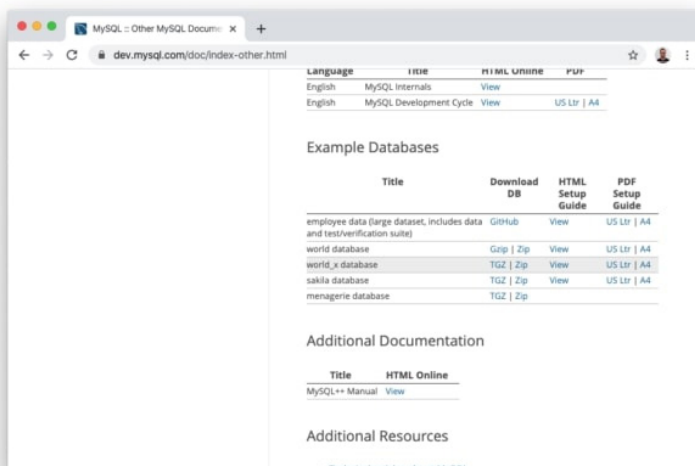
MySQL :: Other MySQL Docume ×
+
dev.mysql.com/doc/index-other.html

| Language | Title | HTML Online | PDF |
|---|---|---|---|
| English | MySQL Internals | View | |
| English | MySQL Development Cycle | View | US Ltr \| A4 |

Example Databases

| Title | Download DB | HTML Setup Guide | PDF Setup Guide |
|---|---|---|---|
| employee data (large dataset, includes data and test/verification suite) | GitHub | View | US Ltr \| A4 |
| world database | Gzip \| Zip | View | US Ltr \| A4 |
| world_x database | TGZ \| Zip | View | US Ltr \| A4 |
| sakila database | TGZ \| Zip | View | US Ltr \| A4 |
| menagerie database | TGZ \| Zip | | |

Additional Documentation

| Title | HTML Online |
|---|---|
| MySQL++ Manual | View |

Additional Resources

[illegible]